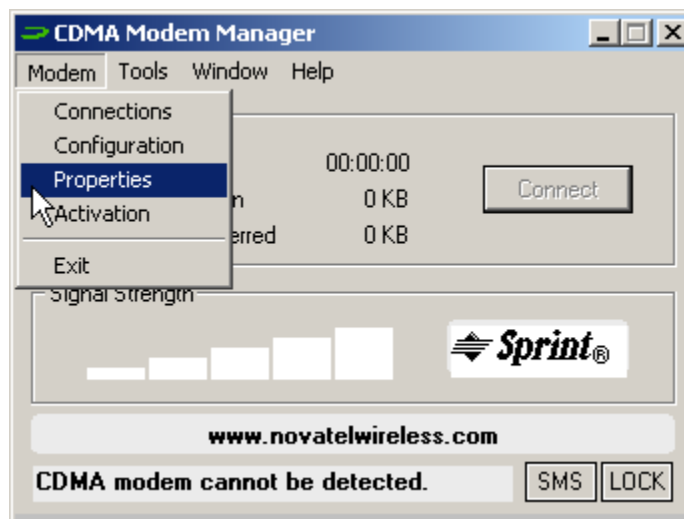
CDMA Modem Manager

Modem Tools Window Help

Connections
Configuration
Properties
Activation
Exit

00:00:00
n 0 KB
erred 0 KB

Connect

Signal Strength

Sprint®

www.novatelwireless.com

CDMA modem cannot be detected.

SMS LOCK